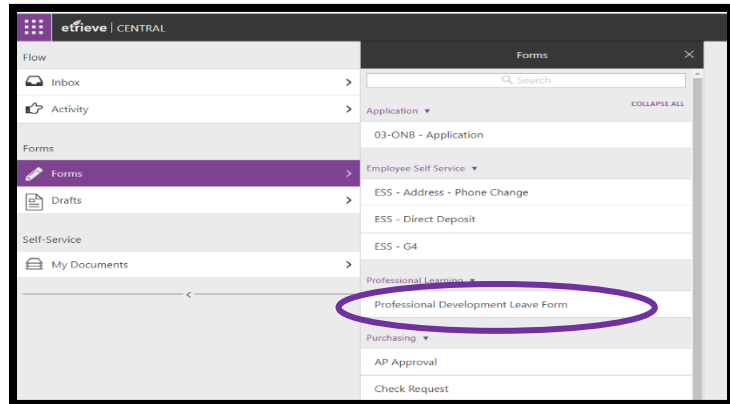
etrieve | CENTRAL

Flow

Inbox

Activity

Forms

Forms

Drafts

Self-Service

My Documents

Forms

Search

Application ▾

COLLAPSE ALL

03-ONB - Application

Employee Self Service ▾

ESS - Address - Phone Change

ESS - Direct Deposit

ESS - G4

Professional Learning ▾

Professional Development Leave Form

Purchasing ▾

AP Approval

Check Request